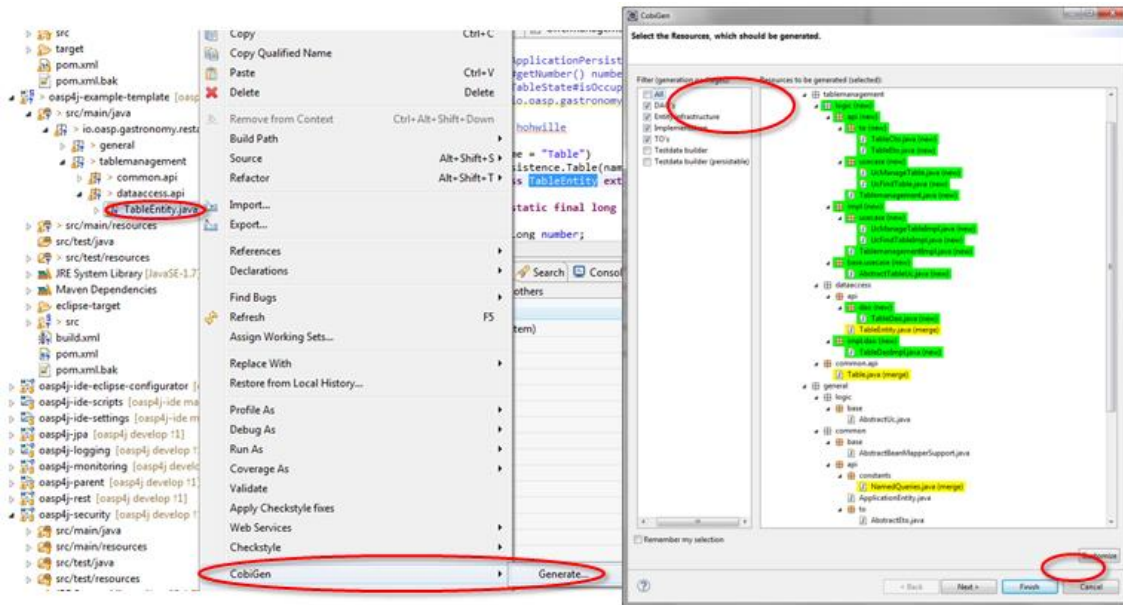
src
target
pom.xml
pom.xml.bak
oasp4j-example-template [oasp
src/main/java
io.oasp.gastronomy.resta
general
tablemanagement
common.api
dataaccess.api
TableEntity.java
src/main/resources
src/test/java
src/test/resources
JRE System Library [JavaSE-1.7]
Maven Dependencies
eclipse-target
src
build.xml
pom.xml
pom.xml.bak
oasp4j-ide-eclipse-configurator
oasp4j-ide-scripts [oasp4j-ide ma
oasp4j-ide-settings [oasp4j-ide m
oasp4j-jpa [oasp4j develop ↑1]
oasp4j-logging [oasp4j develop ↑1]
oasp4j-monitoring [oasp4j develo
oasp4j-parent [oasp4j develop ↑1]
oasp4j-rest [oasp4j develop ↑1]
oasp4j-security [oasp4j develop ↑1
src/main/java
src/main/resources
src/test/java
src/test/resources

Copy Ctrl+C
Copy Qualified Name
Paste Ctrl+V
Delete Delete
Remove from Context Ctrl+Alt+Shift+Down
Build Path
Source Alt+Shift+S
Refactor Alt+Shift+T
Import...
Export...
References
Declarations
Find Bugs
Refresh F5
Assign Working Sets...
Replace With
Restore from Local History...
Profile As
Debug As
Run As
Coverage As
Validate
Apply Checkstyle fixes
Web Services
Checkstyle
CobiGen
Generate...

ApplicationPersist
#getNumber() numbe
TableState#isOccup
io.oasp.gastronomy
hohwille
e = "Table")
sistence.Table(nam
ss TableEntity ext
static final long
Long number;
Search Console
others
tem)

CobiGen
Select the Resources, which should be generated.
Filter (generation packages)
All
DAOs
Entity infrastructure
Implementation
TO's
Testdata builder
Testdata builder (persistable)
Resources to be generated (selected):
tablemanagement
logic (new)
api (new)
to (new)
TableCto.java (new)
TableEto.java (new)
usecase (new)
UcManageTable.java (new)
UcFindTable.java (new)
Tablemanagement.java (new)
impl (new)
usecase (new)
UcManageTableImpl.java (new)
UcFindTableImpl.java (new)
TablemanagementImpl.java (new)
base.usecase (new)
AbstractTableUc.java (new)
dataaccess
api
dao (new)
TableDao.java (new)
TableEntity.java (merge)
impl.dao (new)
TableDaoImpl.java (new)
common.api
Table.java (merge)
general
logic
base
AbstractUc.java
common
base
AbstractBeanMapperSupport.java
api
constants
NamedQueries.java (merge)
ApplicationEntity.java
to
AbstractEto.java
Remember my selection
Customize
< Back
Next >
Finish
Cancel